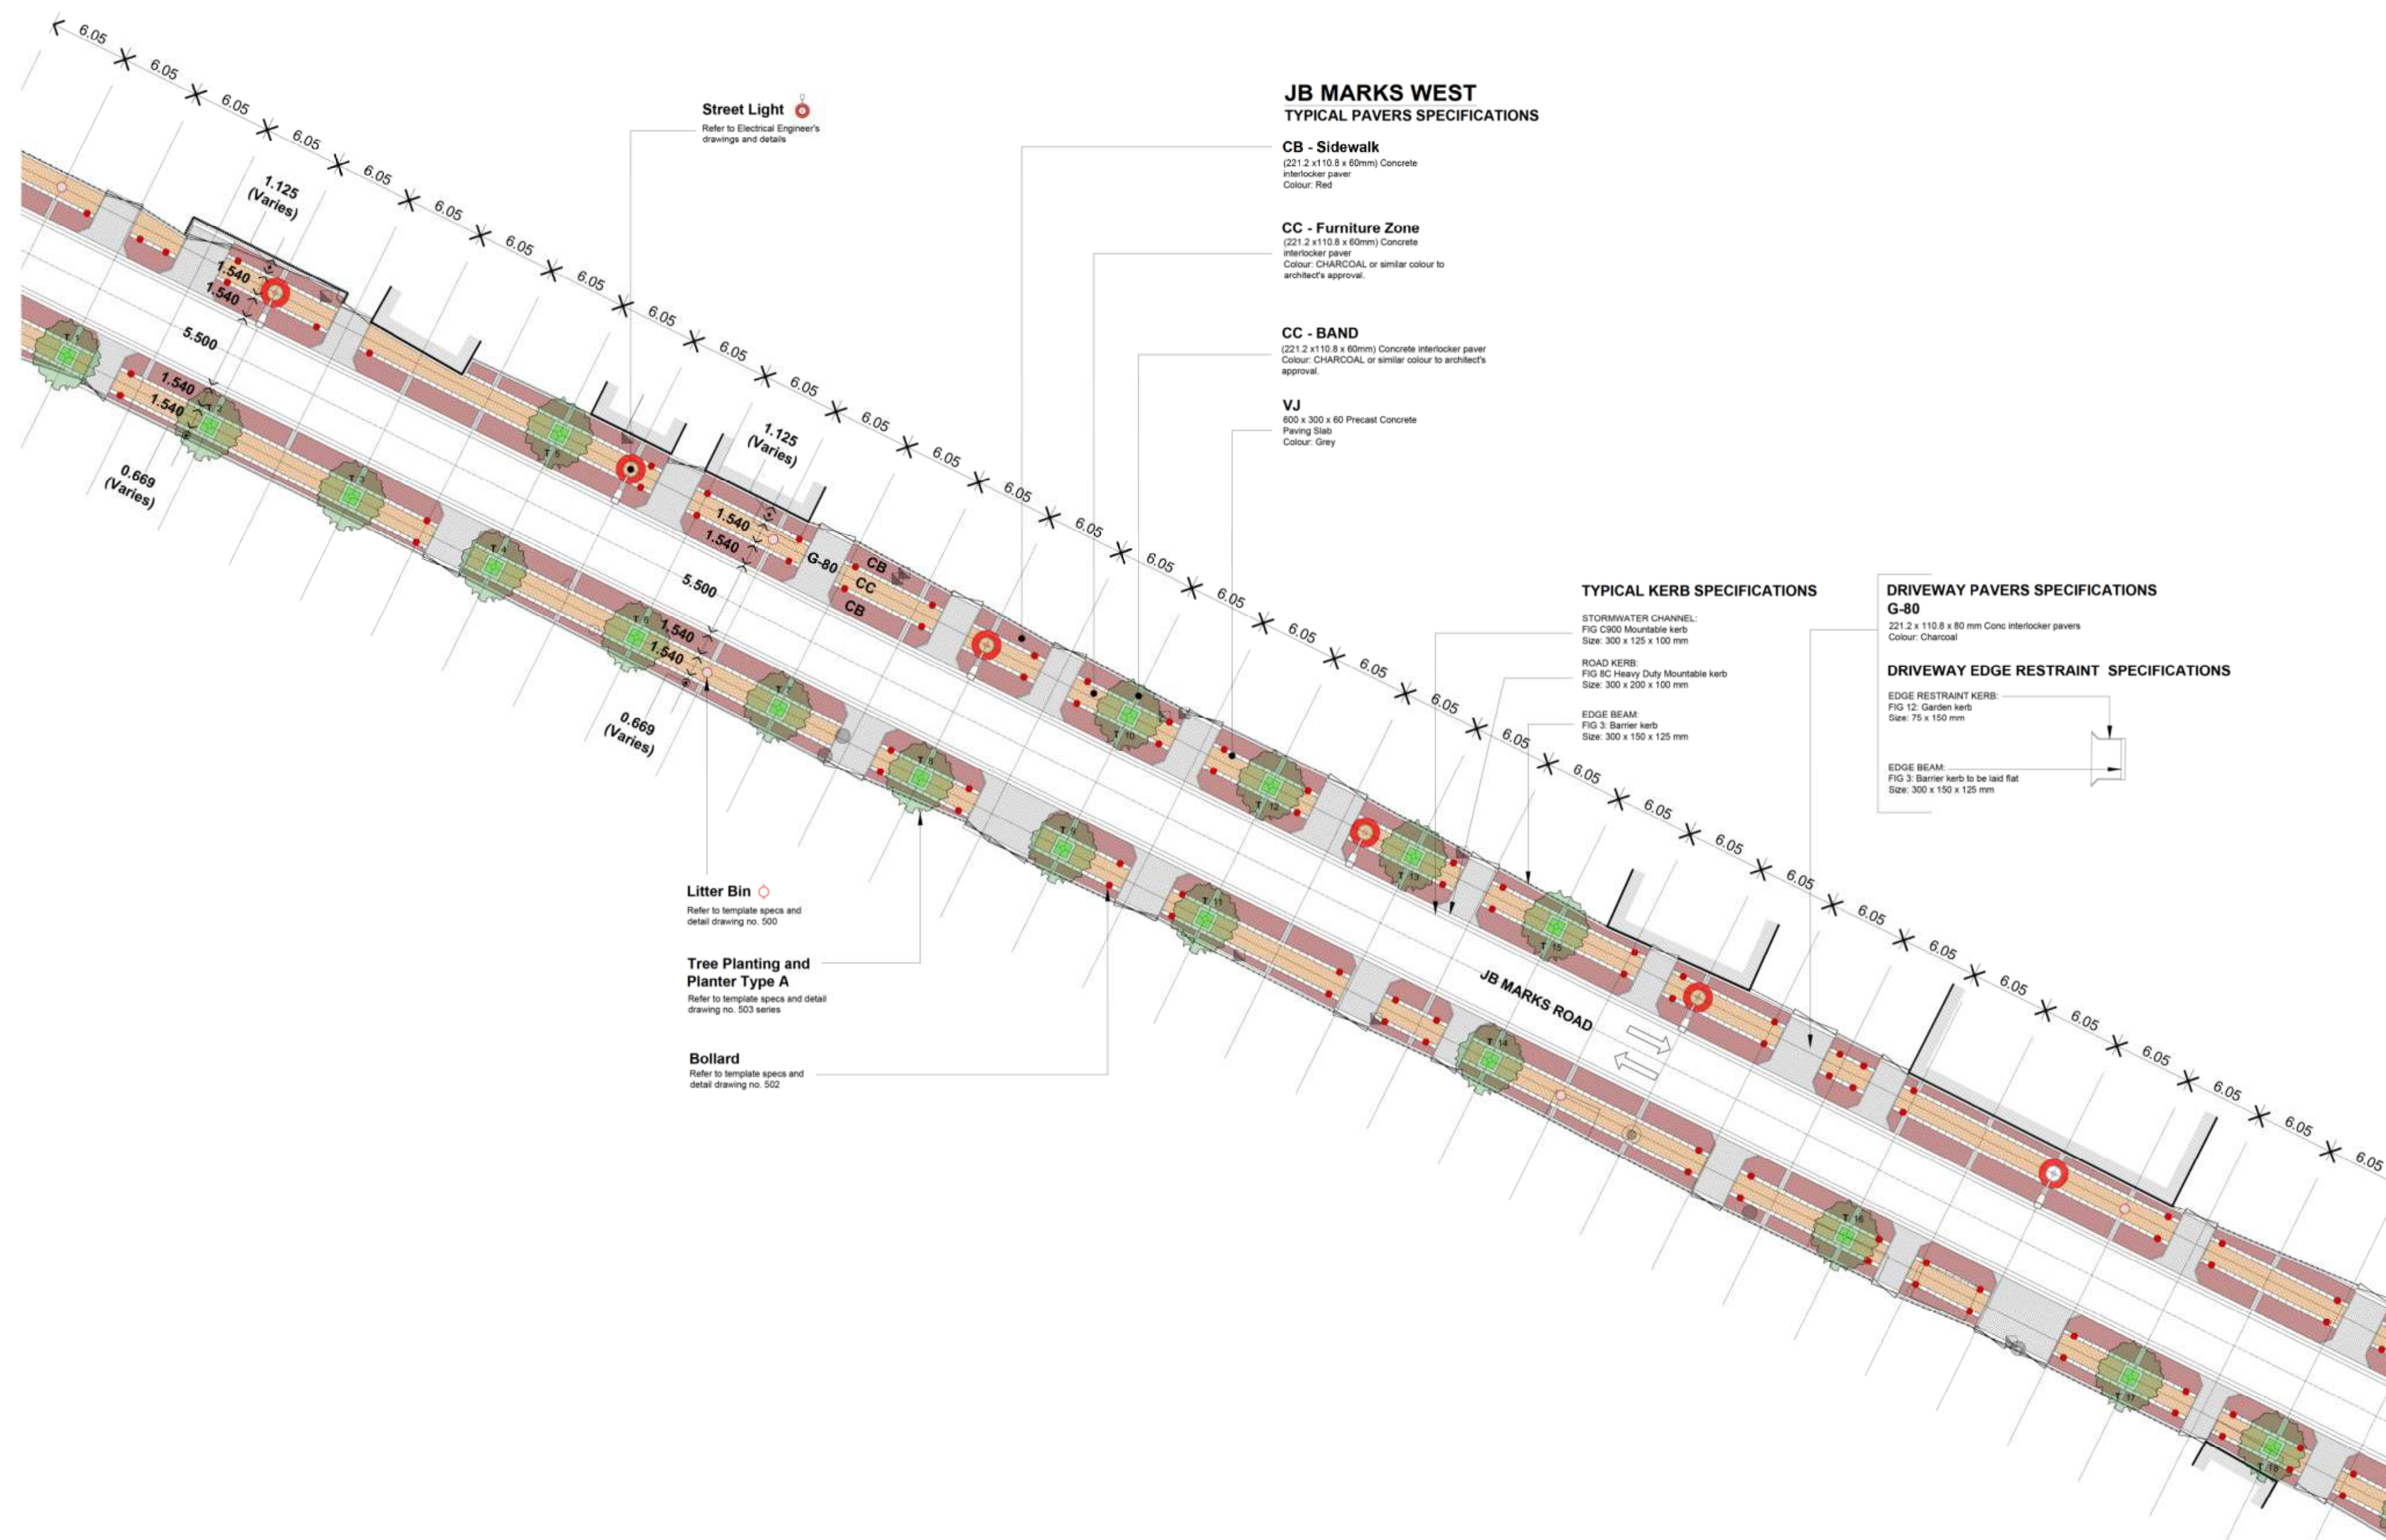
JB MARKS WEST
TYPICAL PAVERS SPECIFICATIONS

CB - Sidewalk
(221.2 x110.8 x 60mm) Concrete interlocker paver
Colour: Red

CC - Furniture Zone
(221.2 x110.8 x 60mm) Concrete interlocker paver
Colour: CHARCOAL or similar colour to architect's approval.

CC - BAND
(221.2 x110.8 x 60mm) Concrete interlocker paver
Colour: CHARCOAL or similar colour to architect's approval.

VJ
600 x 300 x 60 Precast Concrete Paving Slab
Colour: Grey

Street Light
Refer to Electrical Engineer's drawings and details

TYPICAL KERB SPECIFICATIONS
STORMWATER CHANNEL:
FIG C900 Mountable kerb
Size: 300 x 125 x 100 mm
ROAD KERB:
FIG 8C Heavy Duty Mountable kerb
Size: 300 x 200 x 100 mm
EDGE BEAM:
FIG 3: Barrier kerb
Size: 300 x 150 x 125 mm

DRIVEWAY PAVERS SPECIFICATIONS
G-80
221.2 x 110.8 x 80 mm Conc interlocker pavers
Colour: Charcoal

DRIVEWAY EDGE RESTRAINT SPECIFICATIONS
EDGE RESTRAINT KERB:
FIG 12: Garden kerb
Size: 75 x 150 mm
EDGE BEAM:
FIG 3: Barrier kerb to be laid flat
Size: 300 x 150 x 125 mm

Litter Bin
Refer to template specs and detail drawing no. 500

Tree Planting and Planter Type A
Refer to template specs and detail drawing no. 503 series

Bollard
Refer to template specs and detail drawing no. 502

JB MARKS ROAD

6.05 6.05 6.05 6.05 6.05 6.05 6.05 6.05 6.05 6.05 6.05 6.05 6.05 6.05 6.05 6.05 6.05 6.05 6.05 6.05 6.05 6.05 6.05 6.05 6.05 6.05 6.05 6.05 6.05 6.05 6.05 6.05 6.05

1.125 (Varies)
1.540
1.540
5.500
1.540
1.540
0.669 (Varies)
1.125 (Varies)
1.540
1.540
G-80
CB
CC
CB
5.500
1.540
1.540
0.669 (Varies)